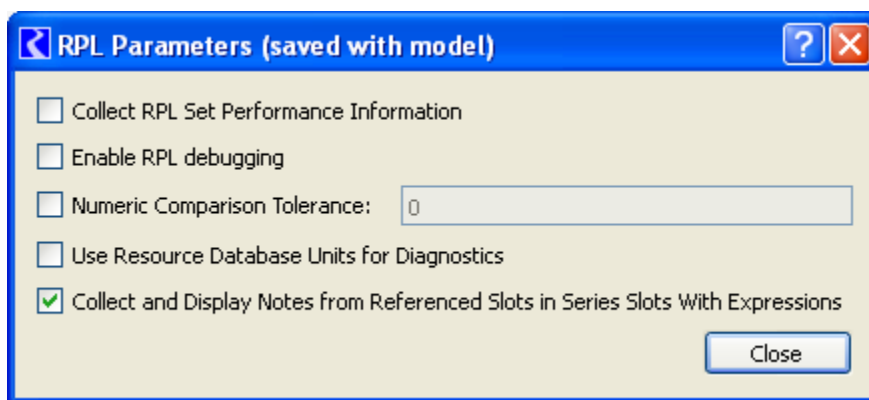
RPL Parameters (saved with model)

Collect RPL Set Performance Information

Enable RPL debugging

Numeric Comparison Tolerance: 0

Use Resource Database Units for Diagnostics

Collect and Display Notes from Referenced Slots in Series Slots With Expressions

Close